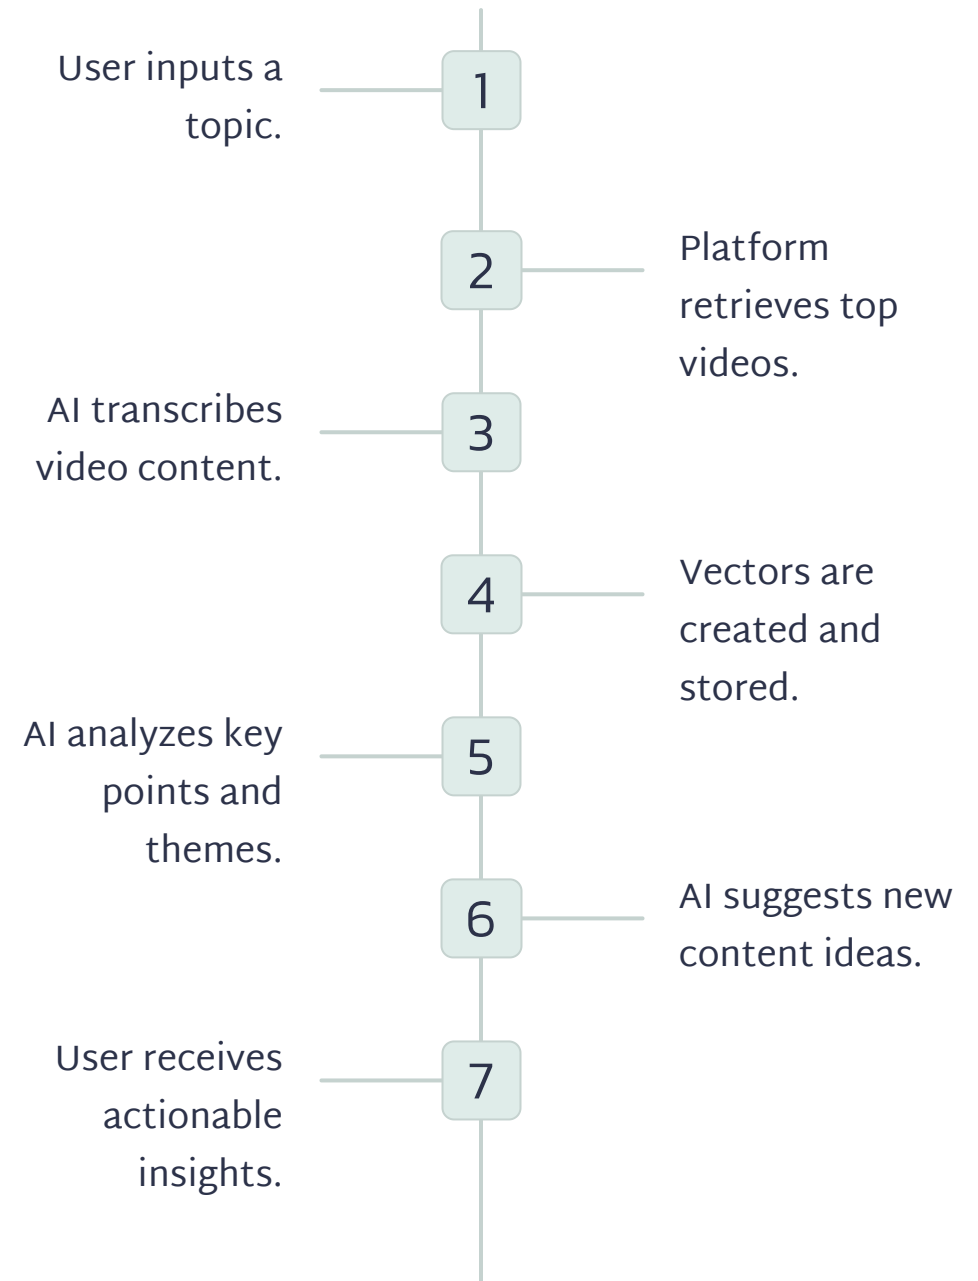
User inputs a topic.

1

2

Platform retrieves top videos.

AI transcribes video content.

3

4

Vectors are created and stored.

AI analyzes key points and themes.

5

6

AI suggests new content ideas.

User receives actionable insights.

7